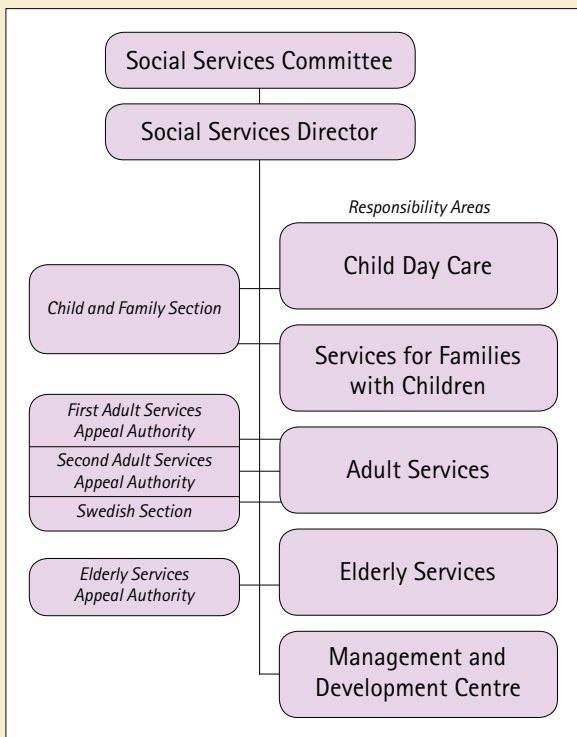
Social Services Committee

Social Services Director

Responsibility Areas

Child and Family Section

Child Day Care

Services for Families with Children

First Adult Services Appeal Authority

Second Adult Services Appeal Authority

Swedish Section

Adult Services

Elderly Services Appeal Authority

Elderly Services

Management and Development Centre